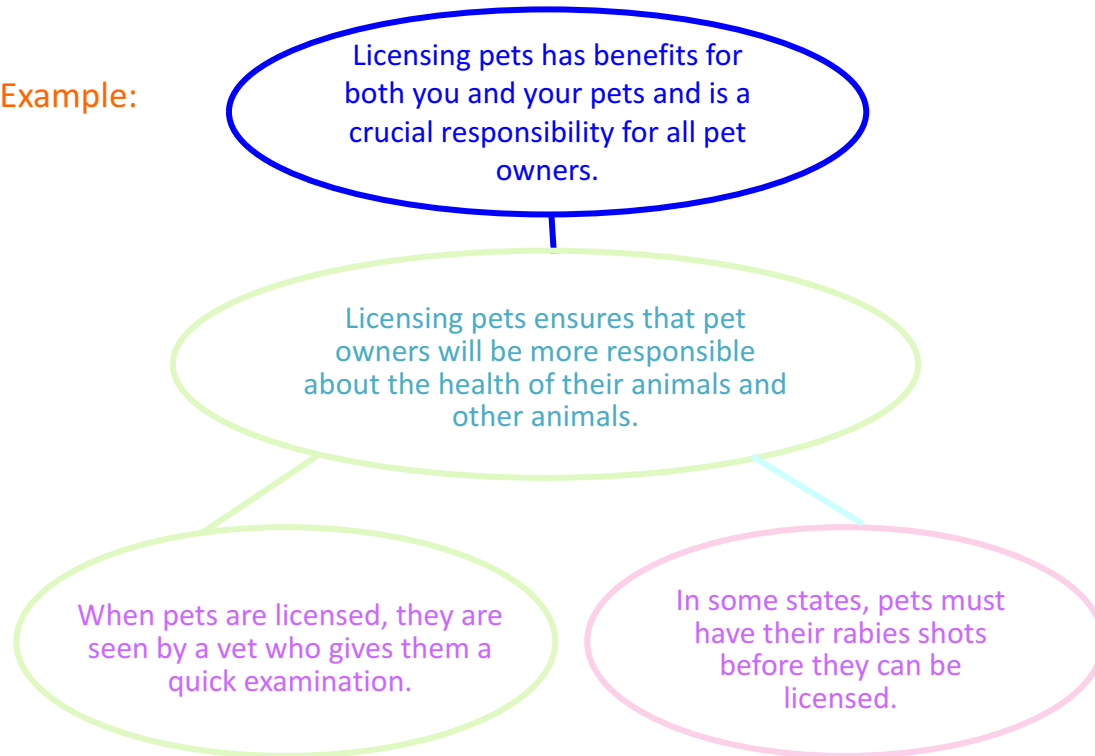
Example:

Licensing pets has benefits for both you and your pets and is a crucial responsibility for all pet owners.

Licensing pets ensures that pet owners will be more responsible about the health of their animals and other animals.

When pets are licensed, they are seen by a vet who gives them a quick examination.

In some states, pets must have their rabies shots before they can be licensed.